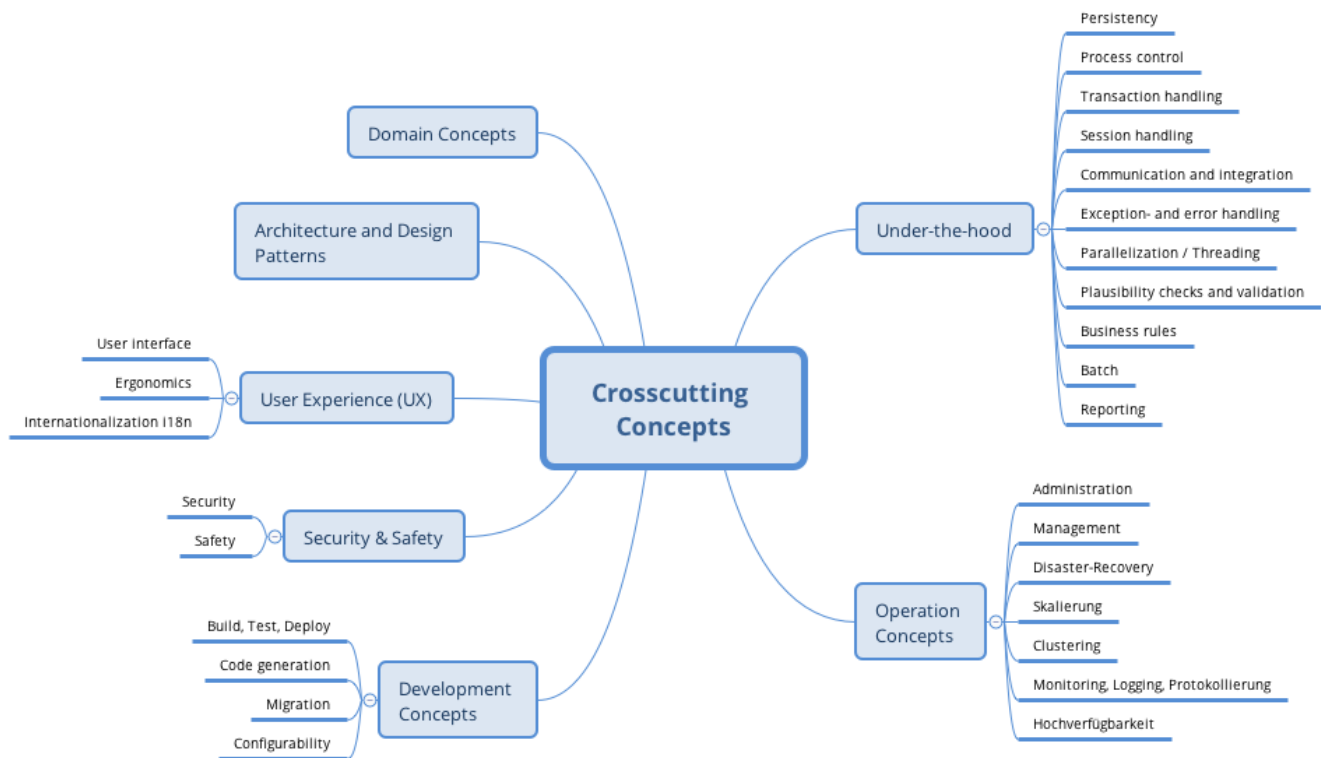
Crosscutting Concepts

Domain Concepts

Architecture and Design Patterns

User Experience (UX)
User interface
Ergonomics
Internationalization i18n

Security & Safety
Security
Safety

Development Concepts
Build, Test, Deploy
Code generation
Migration
Configurability

Under-the-hood
Persistency
Process control
Transaction handling
Session handling
Communication and integration
Exception- and error handling
Parallelization / Threading
Plausibility checks and validation
Business rules
Batch
Reporting

Operation Concepts
Administration
Management
Disaster-Recovery
Skalierung
Clustering
Monitoring, Logging, Protokollierung
Hochverfügbarkeit